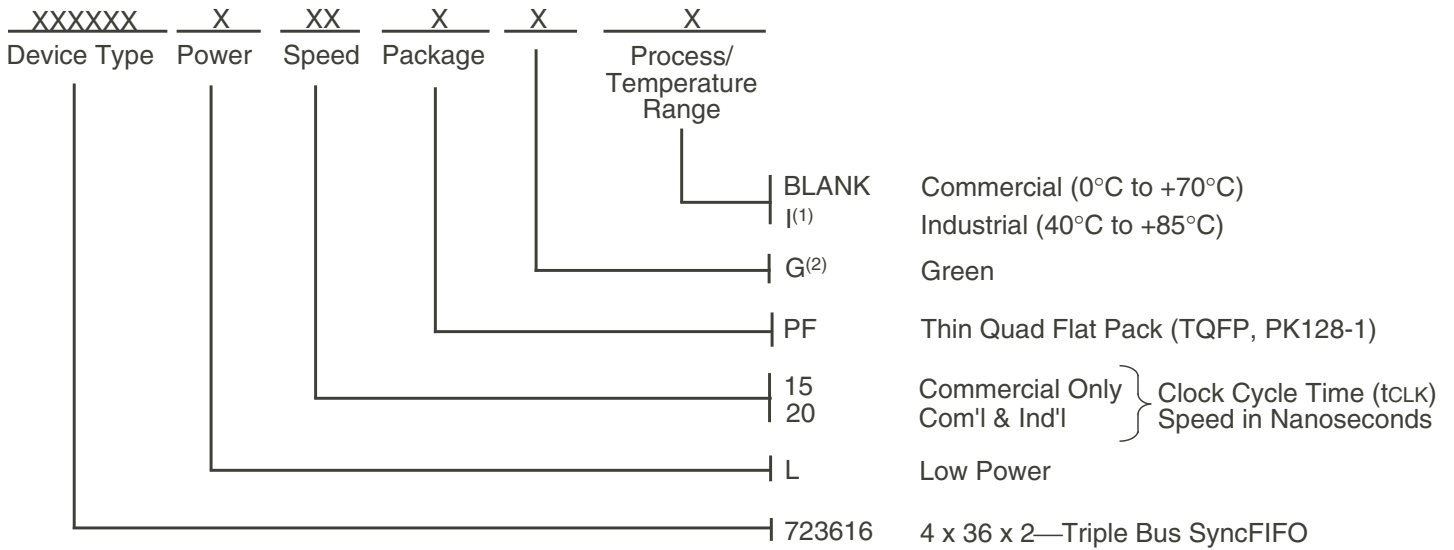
XXXXXX Device Type

X Power

XX Speed

X Package

X

X Process/ Temperature Range

BLANK Commercial (0°C to +70°C)

I$^{(1)}$ Industrial (40°C to +85°C)

G$^{(2)}$ Green

PF Thin Quad Flat Pack (TQFP, PK128-1)

15 Commercial Only

20 Com'l & Ind'l

Clock Cycle Time ($t_{CLK}$) Speed in Nanoseconds

L Low Power

723616 4 x 36 x 2—Triple Bus SyncFIFO